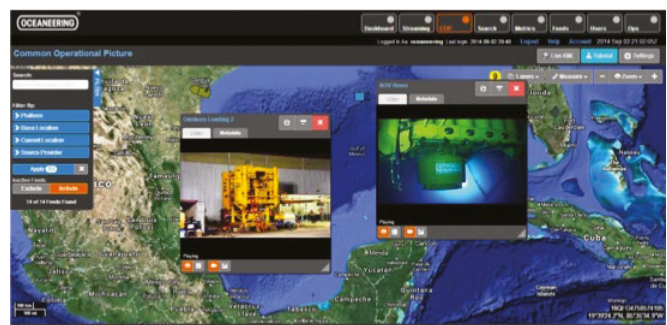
OCEANEERING

Dashboard Streaming COP Search Metrics Feeds Users Ops

Logged in As: oceaneering Last login: 2014-09-02 20:40 Logout Help Account 2014 Sep 02 21:02:05Z

Common Operational Picture

Live KML Tutorial Settings

Search:

Filter By:

Platform

Users Location

Current Location

Source Provider

Apply

Inactive Feeds:

Exclude Include

14 of 14 Feeds Found

Layers Measure Zoom

Onshore Loading 2

Video Metadata

Playing

ROV Video

Video Metadata

Playing

Gulf of Mexico

Cuba

Campeche

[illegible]